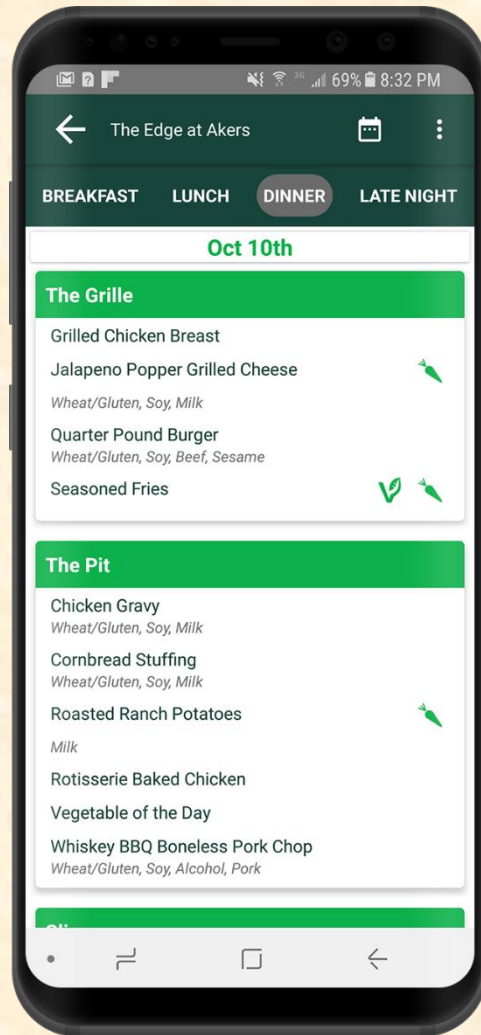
69% 8:32 PM

The Edge at Akers

BREAKFAST LUNCH DINNER LATE NIGHT

Oct 10th

The Grille

Grilled Chicken Breast

Jalapeno Popper Grilled Cheese

Wheat/Gluten, Soy, Milk

Quarter Pound Burger
Wheat/Gluten, Soy, Beef, Sesame

Seasoned Fries

The Pit

Chicken Gravy
Wheat/Gluten, Soy, Milk

Cornbread Stuffing
Wheat/Gluten, Soy, Milk

Roasted Ranch Potatoes

Milk

Rotisserie Baked Chicken

Vegetable of the Day

Whiskey BBQ Boneless Pork Chop
Wheat/Gluten, Soy, Alcohol, Pork

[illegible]